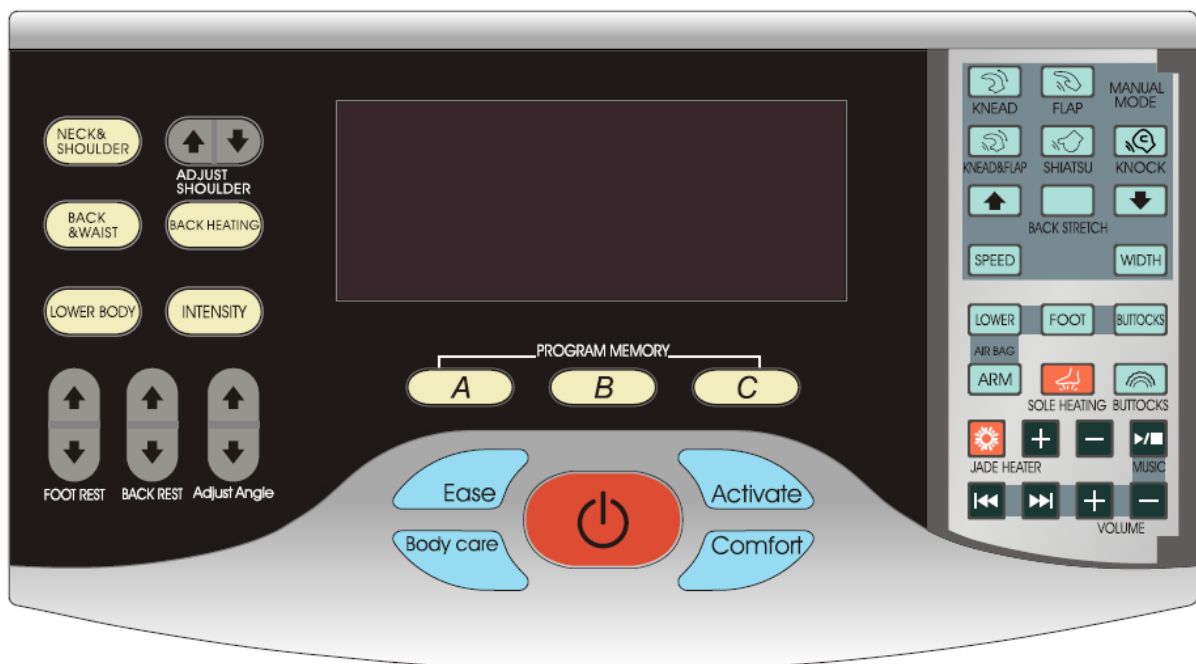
NECK& SHOULDER

ADJUST SHOULDER

BACK &WAIST

BACK HEATING

LOWER BODY

INTENSITY

FOOT REST

BACK REST

Adjust Angle

PROGRAM MEMORY

A

B

C

Ease

Activate

Body care

Comfort

KNEAD

FLAP

MANUAL MODE

KNEAD&FLAP

SHIATSU

KNOCK

BACK STRETCH

SPEED

WIDTH

LOWER

FOOT

BUTTOCKS

AIR BAG

ARM

SOLE HEATING

BUTTOCKS

JADE HEATER

MUSIC

VOLUME